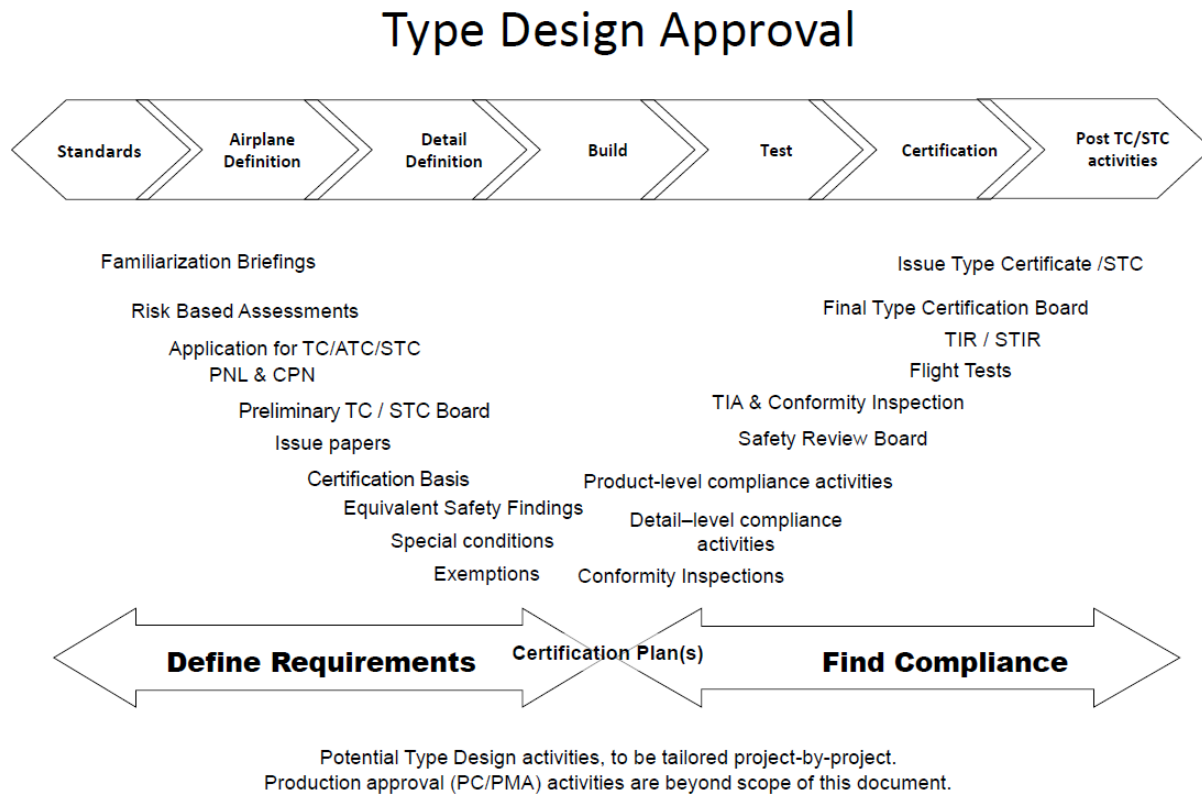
Type Design Approval

Standards

Airplane Definition

Detail Definition

Build

Test

Certification

Post TC/STC activities

Familiarization Briefings

Risk Based Assessments

Application for TC/ATC/STC

PNL & CPN

Preliminary TC / STC Board

Issue papers

Certification Basis

Equivalent Safety Findings

Special conditions

Exemptions

Issue Type Certificate /STC

Final Type Certification Board

TIR / STIR

Flight Tests

TIA & Conformity Inspection

Safety Review Board

Product-level compliance activities

Detail–level compliance activities

Conformity Inspections

Define Requirements

Certification Plan(s)

Find Compliance

Potential Type Design activities, to be tailored project-by-project.
Production approval (PC/PMA) activities are beyond scope of this document.